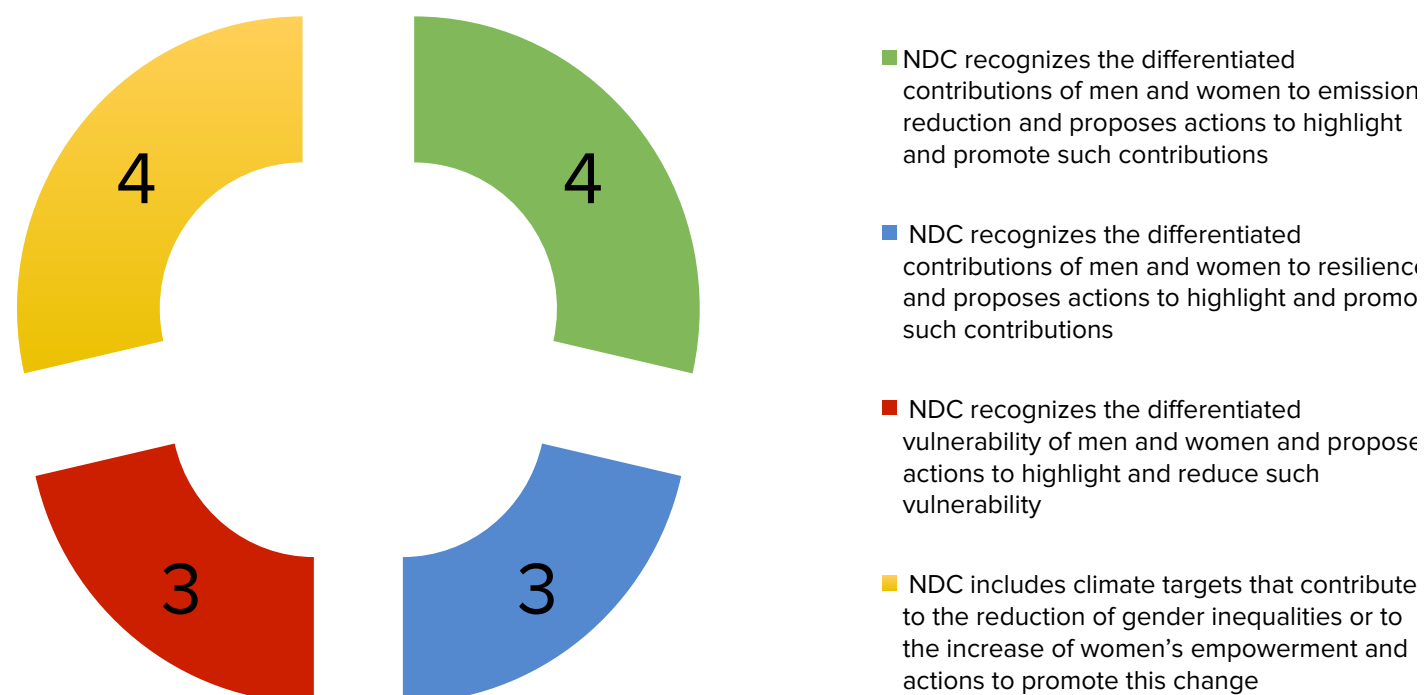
4

4

3

3

NDC recognizes the differentiated contributions of men and women to emission reduction and proposes actions to highlight and promote such contributions

NDC recognizes the differentiated contributions of men and women to resilience and proposes actions to highlight and promo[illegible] such contributions

NDC recognizes the differentiated vulnerability of men and women and propose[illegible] actions to highlight and reduce such vulnerability

NDC includes climate targets that contribute to the reduction of gender inequalities or to the increase of women's empowerment and actions to promote this change